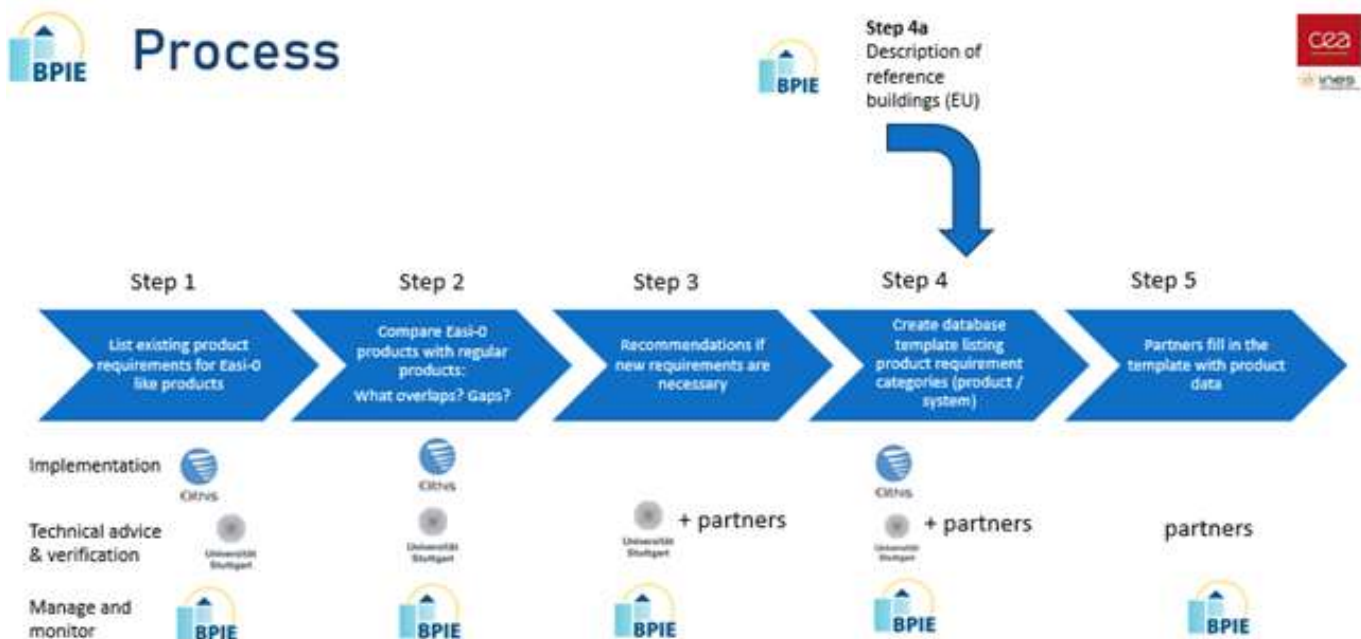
BPIE

Process

BPIE

Step 4a
Description of reference buildings (EU)

cea
ines

Step 1

List existing product requirements for Easi-O like products

Step 2

Compare Easi-O products with regular products:
What overlaps? Gaps?

Step 3

Recommendations if new requirements are necessary

Step 4

Create database template listing product requirement categories (product / system)

Step 5

Partners fill in the template with product data

Implementation

CItNS

CItNS

CItNS

Technical advice & verification

Universität Stuttgart

Universität Stuttgart

Universität Stuttgart + partners

Universität Stuttgart + partners

partners

Manage and monitor

BPIE

BPIE

BPIE

BPIE

BPIE